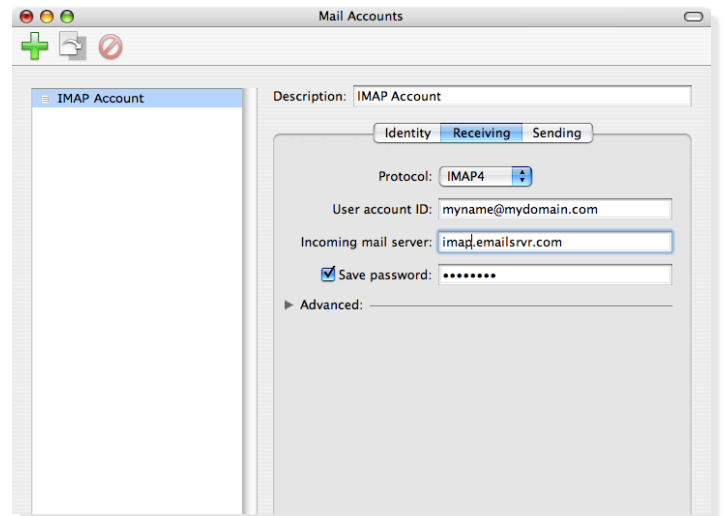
Mail Accounts

IMAP Account

Description: IMAP Account

Identity Receiving Sending

Protocol: IMAP4

User account ID: myname@mydomain.com

Incoming mail server: imap.emailsrvr.com

Save password: ••••••••

Advanced: